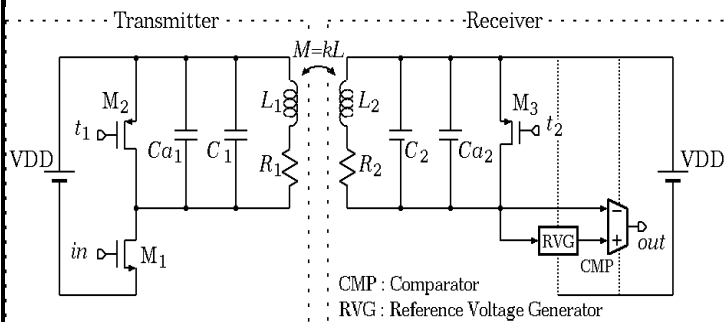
Transmitter

Receiver

$M=kL$

$M_2$

$t_1$

VDD

$Ca_1$

$C_1$

$L_1$

$R_1$

$in$

$M_1$

$L_2$

$R_2$

$C_2$

$Ca_2$

$M_3$

$t_2$

VDD

RVG

$-$

$+$

$out$

CMP

CMP : Comparator

RVG : Reference Voltage Generator